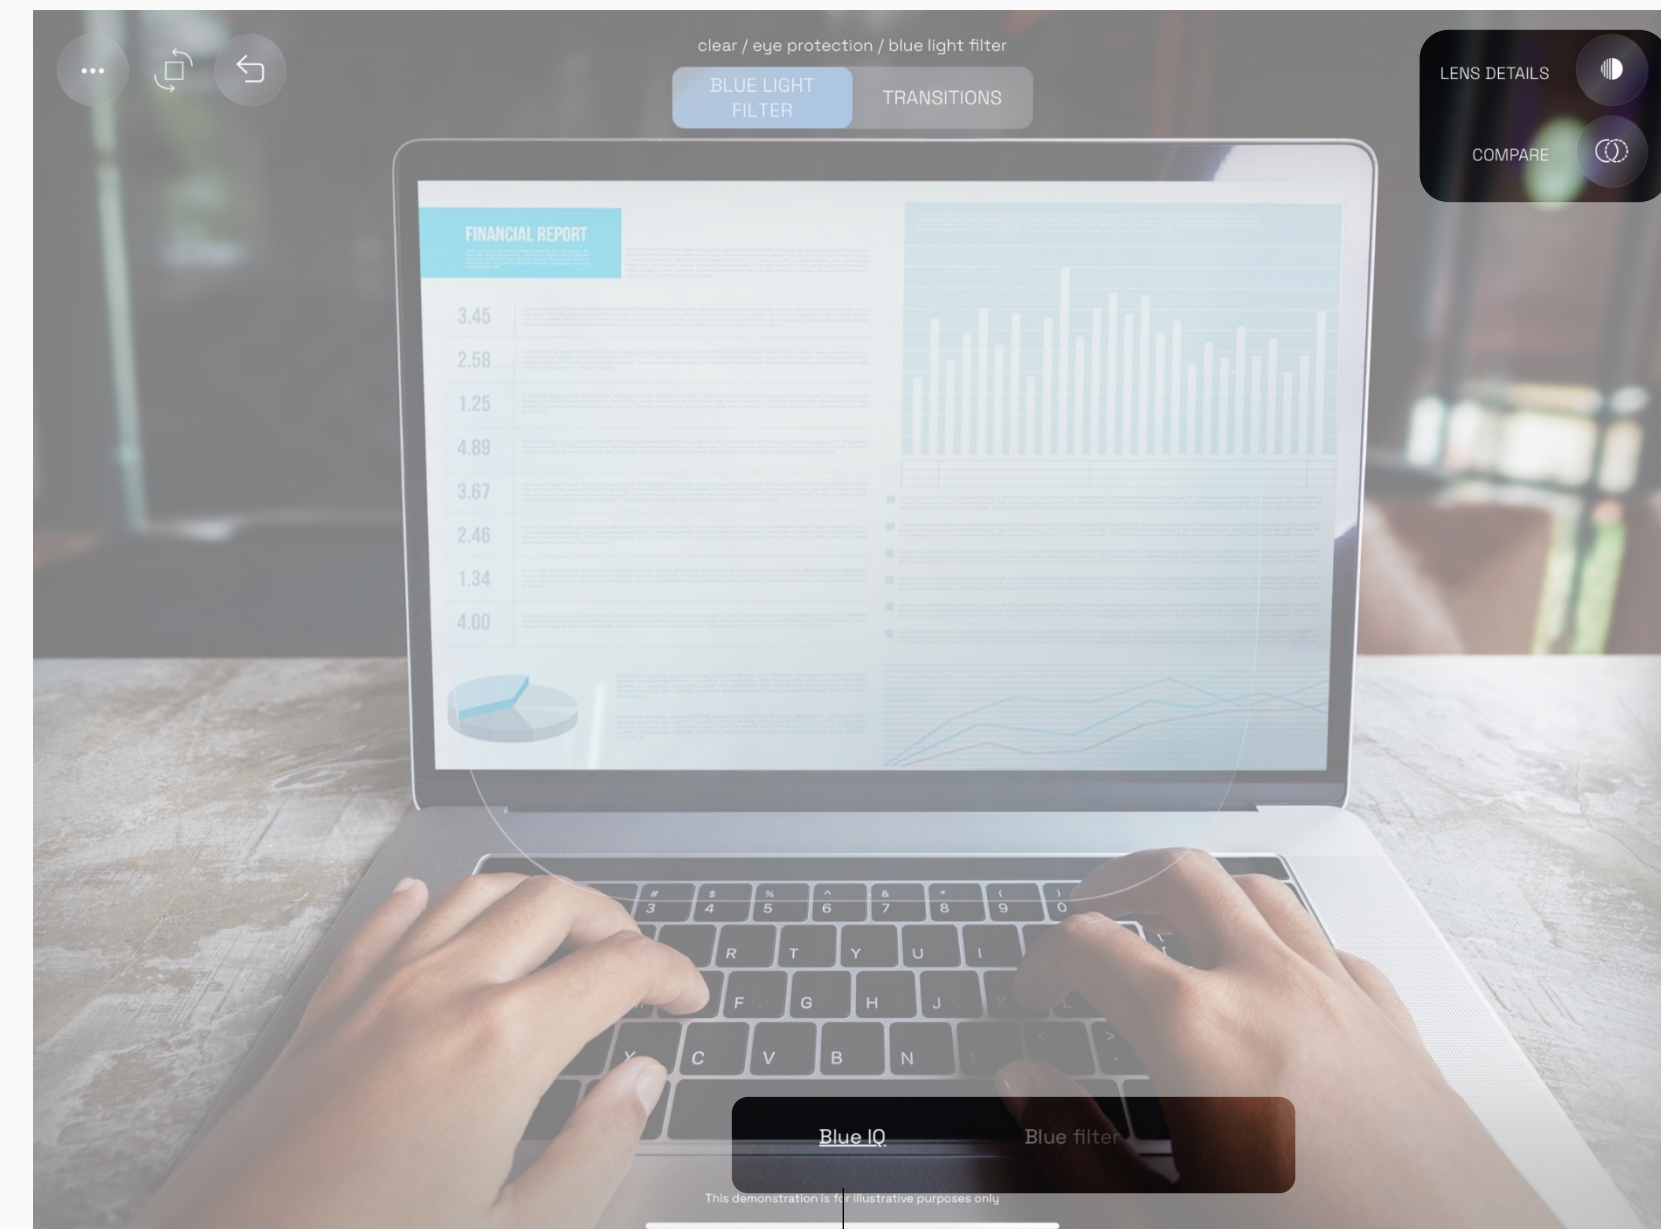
clear / eye protection / blue light filter

BLUE LIGHT FILTER

TRANSITIONS

LENS DETAILS

COMPARE

FINANCIAL REPORT

3.45
2.58
1.25
4.89
3.67
2.46
1.34
4.00

3 4 5 6 7 8 9 0
R T Y U I
F G H J
C V B N

Blue IQ

Blue filter

This demonstration is for illustrative purposes only